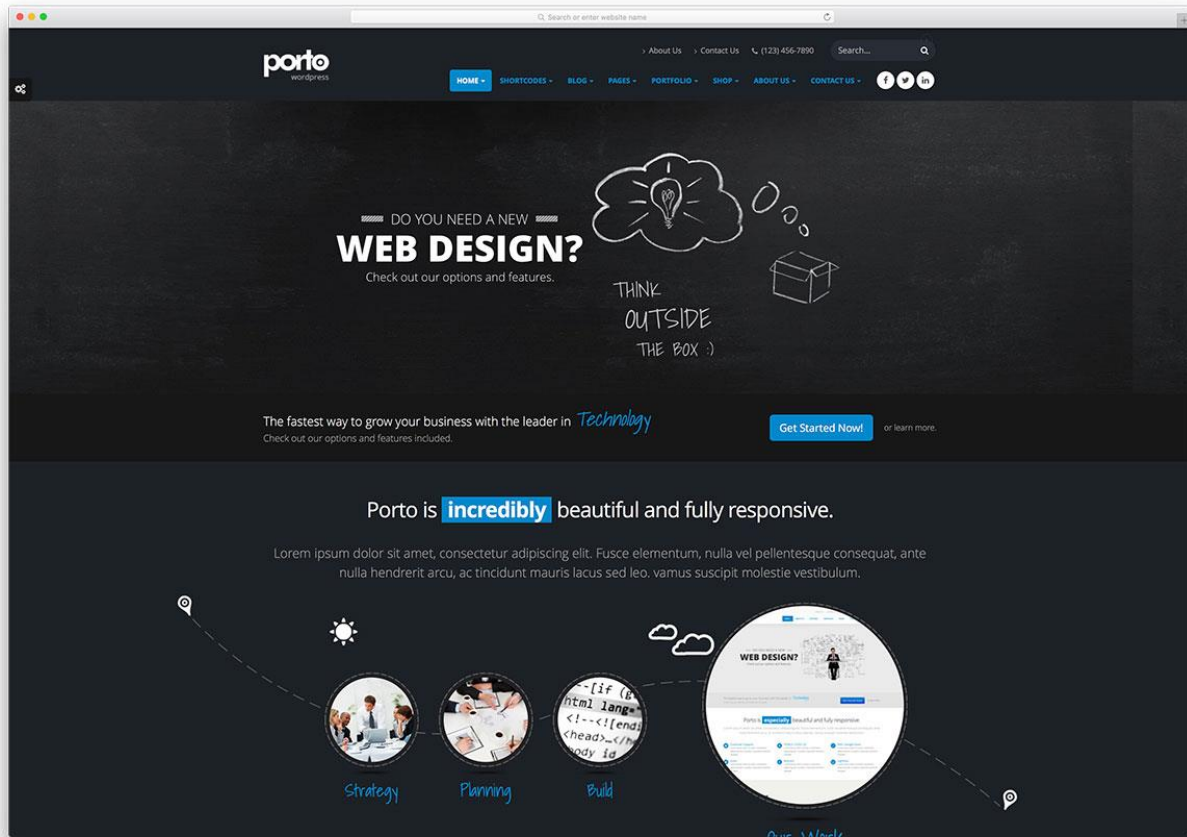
Search or enter website name

porto
wordpress

› About Us › Contact Us (123) 456-7890 Search...

HOME SHORTCODES BLOG PAGES PORTFOLIO SHOP ABOUT US CONTACT US

DO YOU NEED A NEW
WEB DESIGN?
Check out our options and features.

THINK
OUTSIDE
THE BOX :)

The fastest way to grow your business with the leader in Technology
Check out our options and features included.

Get Started Now! or learn more.

Porto is incredibly beautiful and fully responsive.

Lorem ipsum dolor sit amet, consectetur adipiscing elit. Fusce elementum, nulla vel pellentesque consequat, ante nulla hendrerit arcu, ac tincidunt mauris lacus sed leo. vamus suscipit molestie vestibulum.

--[if (
html lang=
<!--<![endi
<head>_</
ody id

WEB DESIGN?

Strategy Planning Build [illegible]